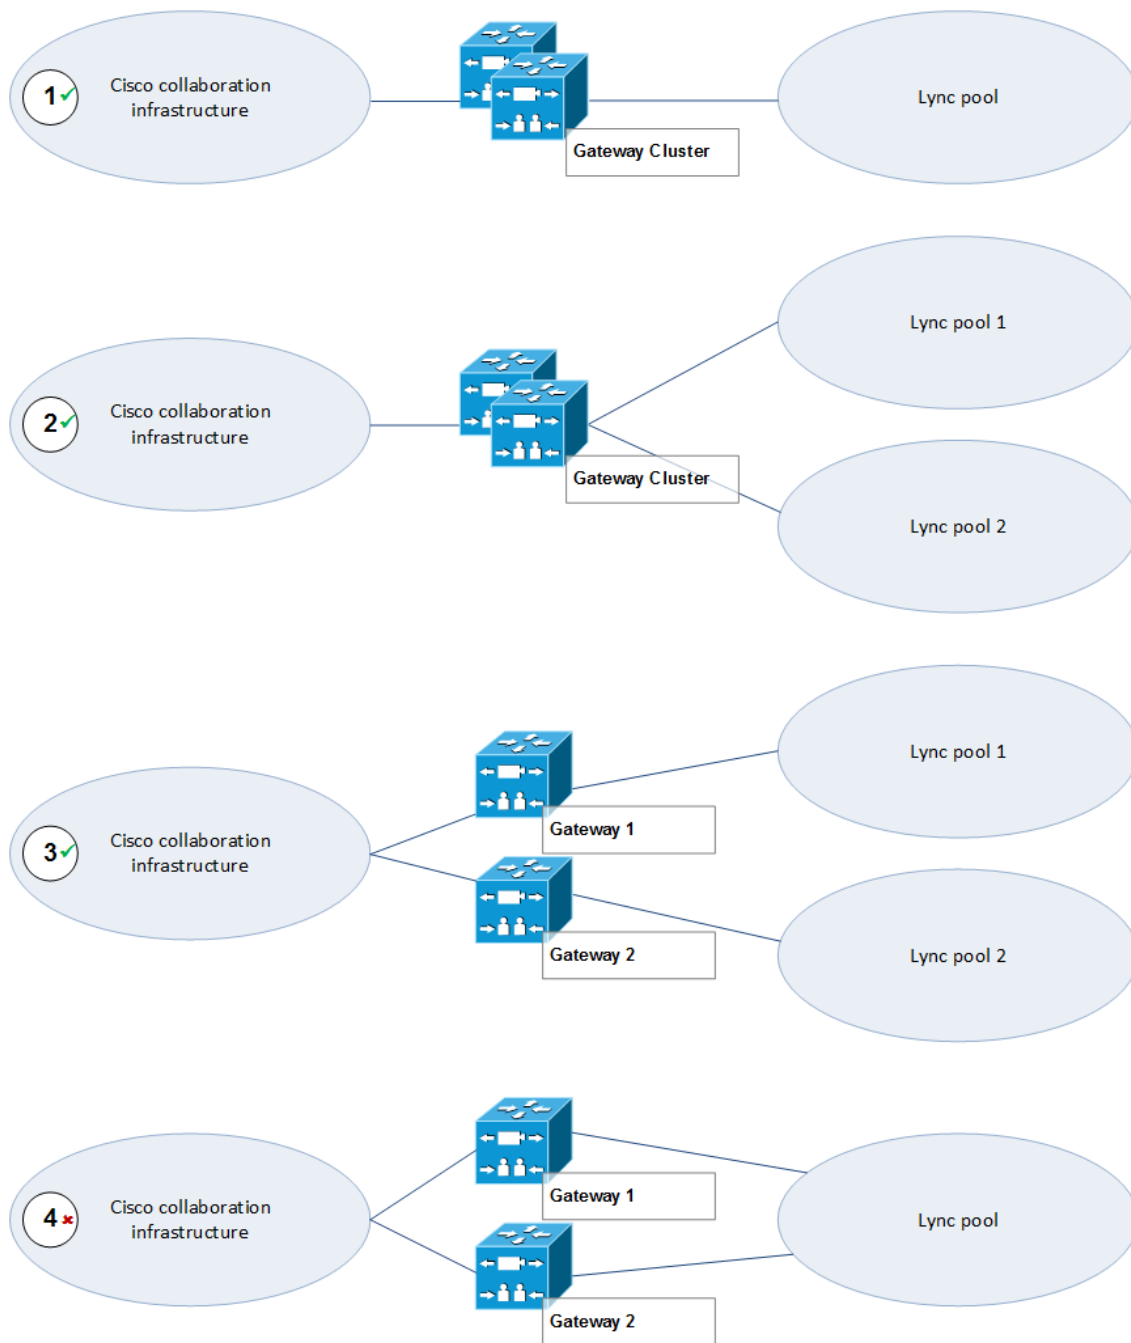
1 ✓ Cisco collaboration infrastructure

Gateway Cluster

Lync pool

2 ✓ Cisco collaboration infrastructure

Gateway Cluster

Lync pool 1

Lync pool 2

3 ✓ Cisco collaboration infrastructure

Gateway 1

Gateway 2

Lync pool 1

Lync pool 2

4 × Cisco collaboration infrastructure

Gateway 1

Gateway 2

Lync pool